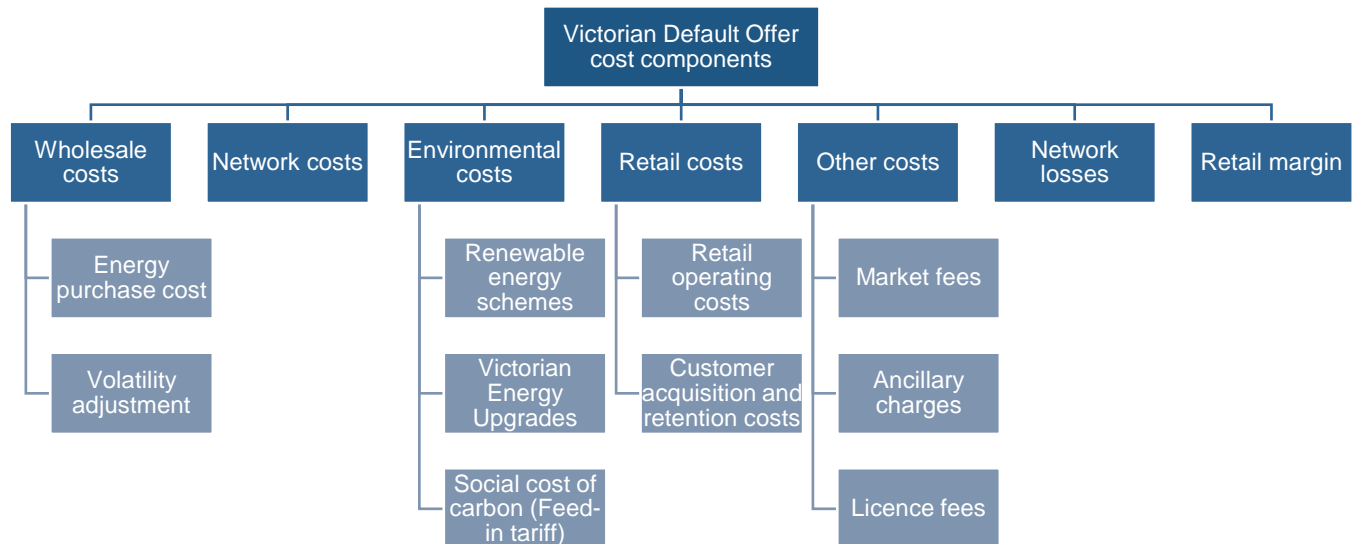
Victorian Default Offer cost components

Wholesale costs

Energy purchase cost

Volatility adjustment

Network costs

Environmental costs

Renewable energy schemes

Victorian Energy Upgrades

Social cost of carbon (Feed-in tariff)

Retail costs

Retail operating costs

Customer acquisition and retention costs

Other costs

Market fees

Ancillary charges

Licence fees

Network losses

Retail margin